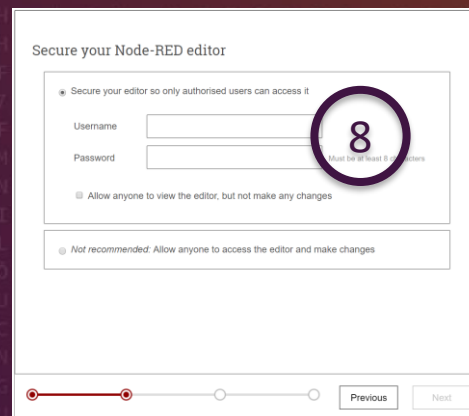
Secure your Node-RED editor

Secure your editor so only authorised users can access it

Username

Password

8

Must be at least 8 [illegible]cters

Allow anyone to view the editor, but not make any changes

*Not recommended:* Allow anyone to access the editor and make changes

Previous

Next